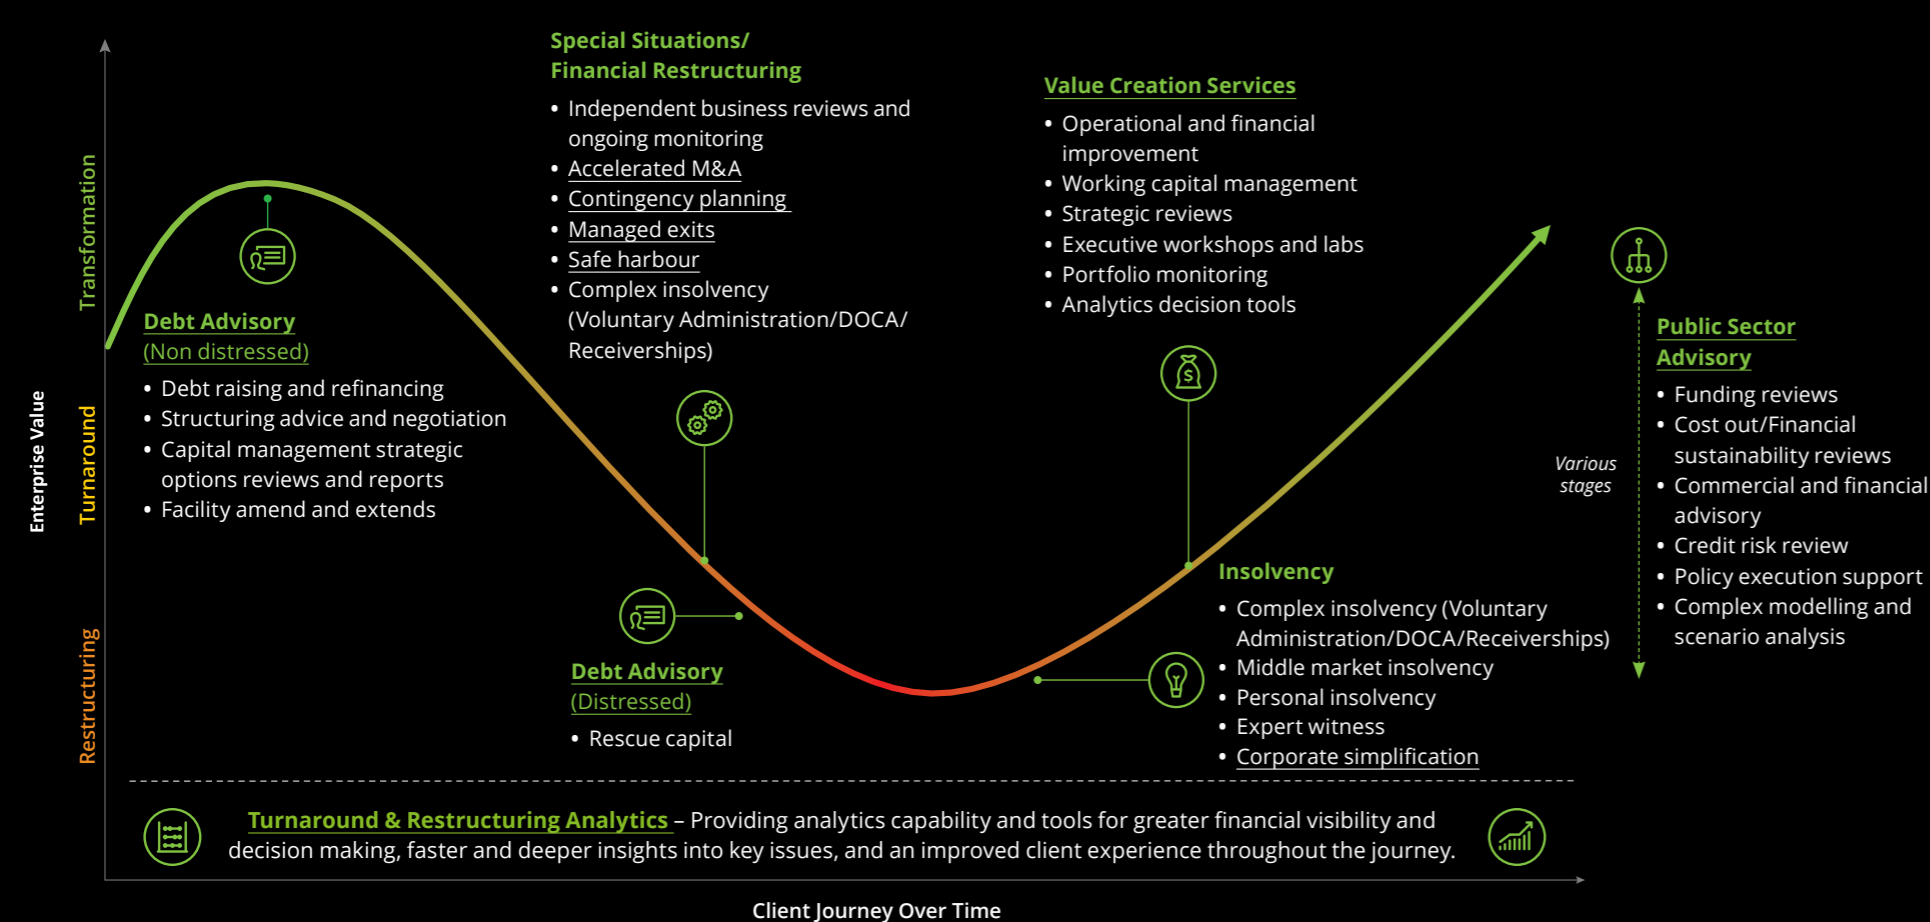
Special Situations/
Financial Restructuring

- Independent business reviews and ongoing monitoring
- Accelerated M&A
- Contingency planning
- Managed exits
- Safe harbour
- Complex insolvency (Voluntary Administration/DOCA/ Receiverships)

Value Creation Services

- Operational and financial improvement
- Working capital management
- Strategic reviews
- Executive workshops and labs
- Portfolio monitoring
- Analytics decision tools

Transformation

Turnaround

Restructuring

Enterprise Value

Debt Advisory
(Non distressed)

- Debt raising and refinancing
- Structuring advice and negotiation
- Capital management strategic options reviews and reports
- Facility amend and extends

Public Sector Advisory

- Funding reviews
- Cost out/Financial sustainability reviews
- Commercial and financial advisory
- Credit risk review
- Policy execution support
- Complex modelling and scenario analysis

Various stages

Insolvency

- Complex insolvency (Voluntary Administration/DOCA/Receiverships)
- Middle market insolvency
- Personal insolvency
- Expert witness
- Corporate simplification

Debt Advisory
(Distressed)

- Rescue capital

Turnaround & Restructuring Analytics – Providing analytics capability and tools for greater financial visibility and decision making, faster and deeper insights into key issues, and an improved client experience throughout the journey.

Client Journey Over Time